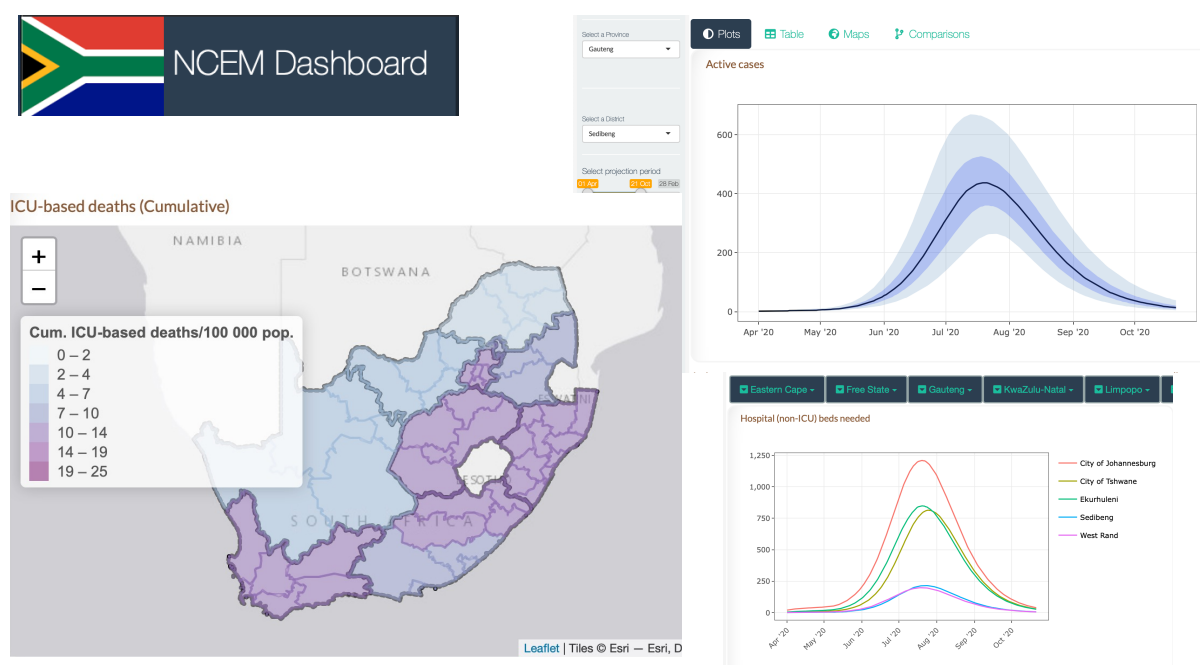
NCEM Dashboard

Select a Province
Gauteng

Select a District
Sedibeng

Select projection period
01 Apr 21 Oct 28 Feb

Plots Table Maps Comparisons

Active cases

600
400
200
0
Apr '20 May '20 Jun '20 Jul '20 Aug '20 Sep '20 Oct '20

ICU-based deaths (Cumulative)

+
−

NAMIBIA
BOTSWANA

Cum. ICU-based deaths/100 000 pop.
0 – 2
2 – 4
4 – 7
7 – 10
10 – 14
14 – 19
19 – 25

SOUTH AFRICA
LESOTHO
ESWATINI

Leaflet | Tiles © Esri — Esri, D

Eastern Cape Free State Gauteng KwaZulu-Natal Limpopo

Hospital (non-ICU) beds needed

1,250
1,000
750
500
250
0
Apr '20 May '20 Jun '20 Jul '20 Aug '20 Sep '20 Oct '20

City of Johannesburg
City of Tshwane
Ekurhuleni
Sedibeng
West Rand